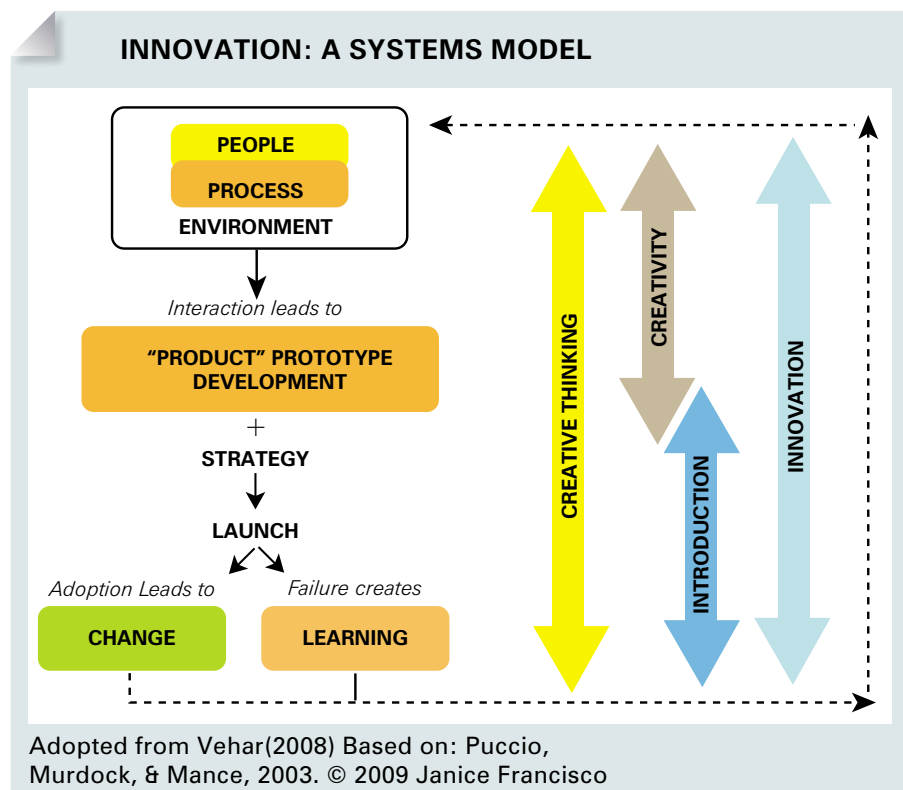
INNOVATION: A SYSTEMS MODEL

PEOPLE
PROCESS
ENVIRONMENT

Interaction leads to

"PRODUCT" PROTOTYPE DEVELOPMENT

+

STRATEGY

LAUNCH

Adoption Leads to
Failure creates

CHANGE
LEARNING

CREATIVE THINKING
CREATIVITY
INTRODUCTION
INNOVATION

Adopted from Vehar(2008) Based on: Puccio, Murdock, & Mance, 2003. © 2009 Janice Francisco